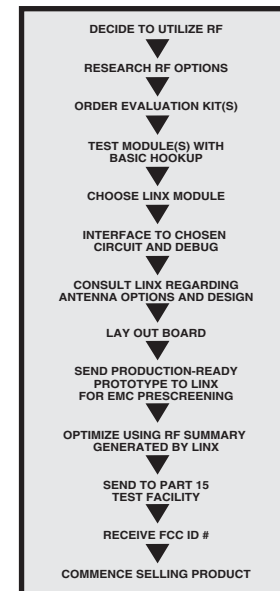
DECIDE TO UTILIZE RF

RESEARCH RF OPTIONS

ORDER EVALUATION KIT(S)

TEST MODULE(S) WITH BASIC HOOKUP

CHOOSE LINX MODULE

INTERFACE TO CHOSEN CIRCUIT AND DEBUG

CONSULT LINX REGARDING ANTENNA OPTIONS AND DESIGN

LAY OUT BOARD

SEND PRODUCTION-READY PROTOTYPE TO LINX FOR EMC PRESCREENING

OPTIMIZE USING RF SUMMARY GENERATED BY LINX

SEND TO PART 15 TEST FACILITY

RECEIVE FCC ID #

COMMENCE SELLING PRODUCT